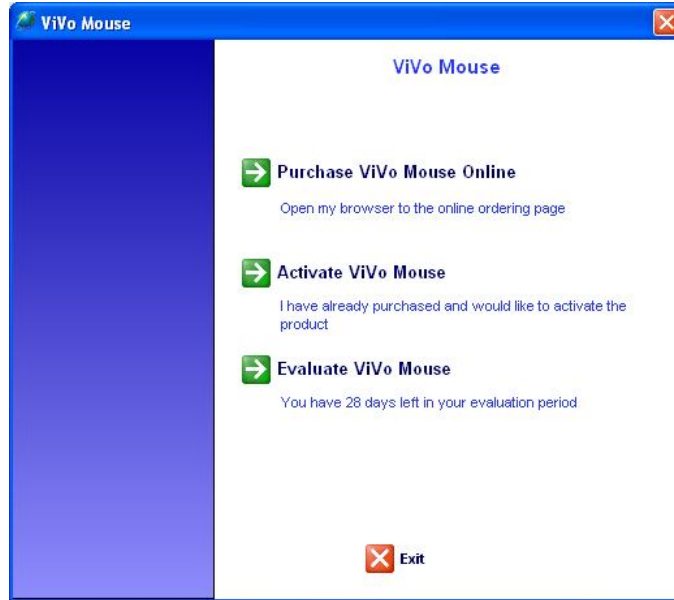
ViVo Mouse

ViVo Mouse

Purchase ViVo Mouse Online

Open my browser to the online ordering page

Activate ViVo Mouse

I have already purchased and would like to activate the product

Evaluate ViVo Mouse

You have 28 days left in your evaluation period

Exit